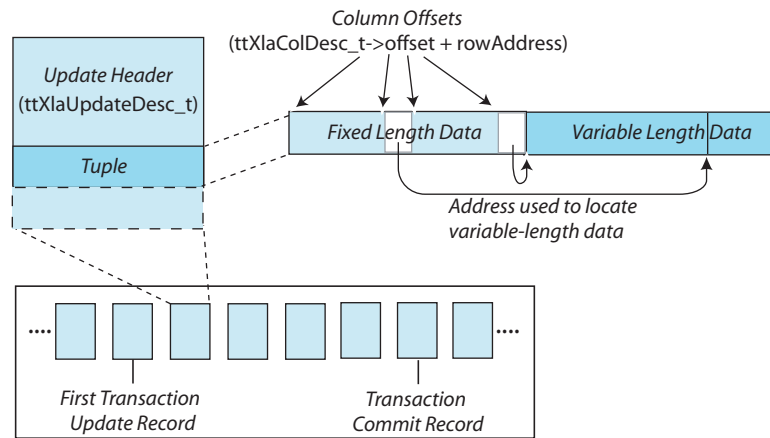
Column Offsets
(ttXlaColDesc_t->offset + rowAddress)

Update Header
(ttXlaUpdateDesc_t)

Tuple

Fixed Length Data

Variable Length Data

Address used to locate variable-length data

....

....

First Transaction Update Record

Transaction Commit Record